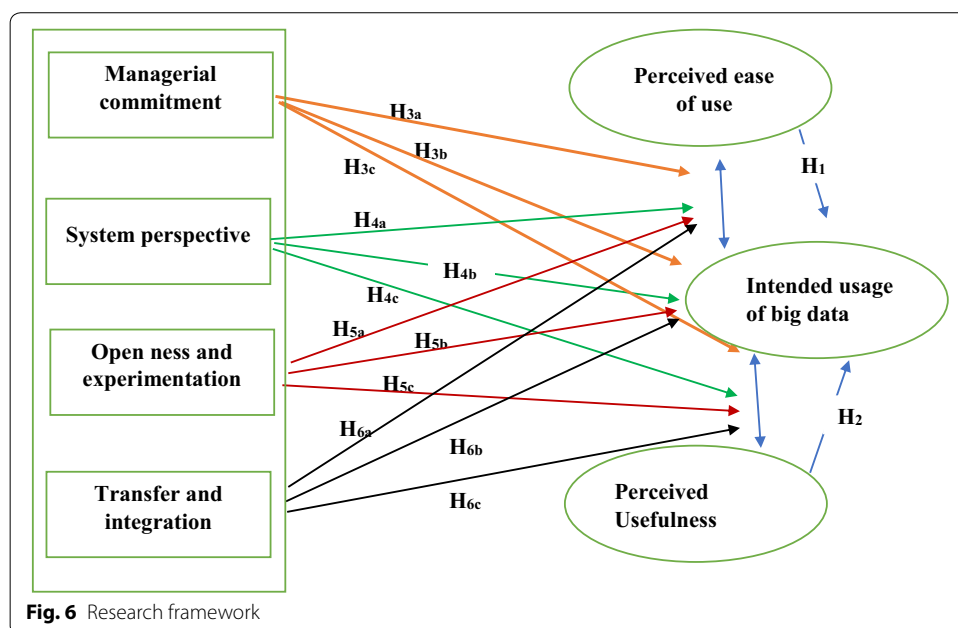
Managerial commitment

System perspective

Open ness and experimentation

Transfer and integration

Perceived ease of use

Intended usage of big data

Perceived Usefulness

$H_{3a}$

$H_{3b}$

$H_{3c}$

$H_{4a}$

$H_{4b}$

$H_{4c}$

$H_{5a}$

$H_{5b}$

$H_{5c}$

$H_{6a}$

$H_{6b}$

$H_{6c}$

$H_1$

$H_2$

Fig. 6 Research framework